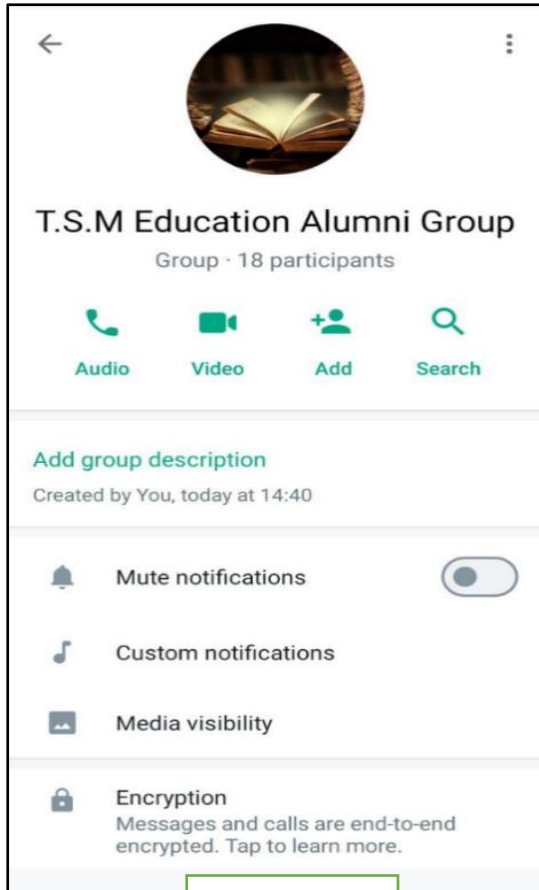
T.S.M Education Alumni Group

Group · 18 participants

Audio Video Add Search

Add group description

Created by You, today at 14:40

Mute notifications

Custom notifications

Media visibility

Encryption
Messages and calls are end-to-end encrypted. Tap to learn more.